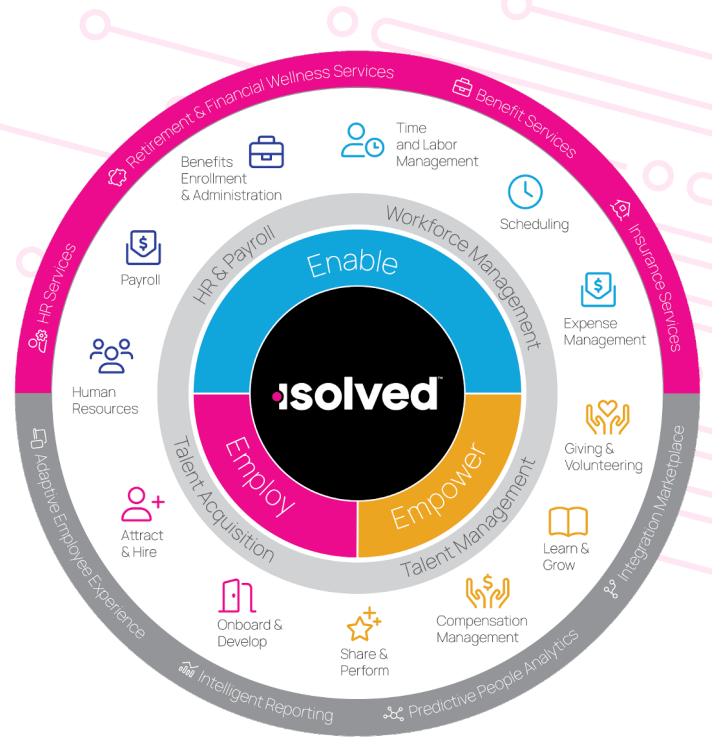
Retirement & Financial Wellness Services
Benefit Services
Insurance Services
HR Services
Adaptive Employee Experience
Intelligent Reporting
Predictive People Analytics
Integration Marketplace

Benefits Enrollment & Administration
Time and Labor Management
Scheduling
Payroll
Expense Management
Human Resources
Giving & Volunteering
Attract & Hire
Learn & Grow
Onboard & Develop
Share & Perform
Compensation Management

HR & Payroll
Workforce Management
Talent Acquisition
Talent Management

Enable
Employ
Empower

isolved™